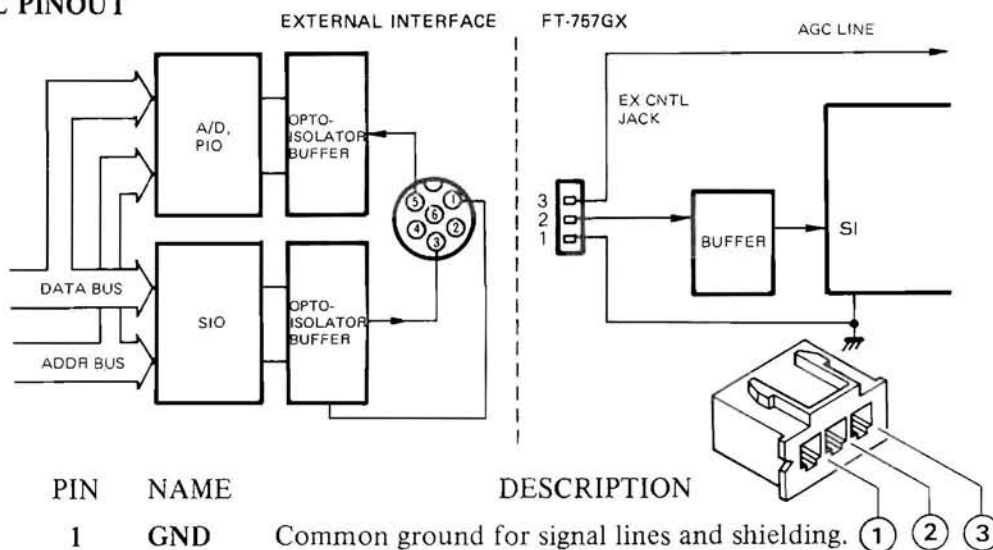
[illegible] PINOUT

EXTERNAL INTERFACE

FT-757GX

AGC LINE

A/D, PIO

OPTO-ISOLATOR BUFFER

EX CNTL JACK

5 6 1
4 3 2

3
2
1

BUFFER

SI

DATA BUS

SIO

OPTO-ISOLATOR BUFFER

ADDR BUS

| PIN | NAME | DESCRIPTION |
|---|---|---|
| 1 | GND | Common ground for signal lines and shielding. |

1 2 3